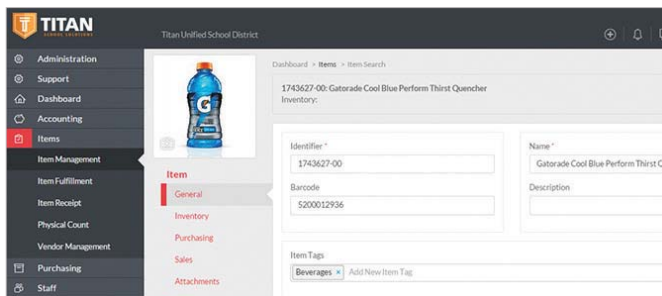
TITAN
SCHOOL SOLUTIONS

Titan Unified School District

Administration
Support
Dashboard
Accounting
Items
Item Management
Item Fulfillment
Item Receipt
Physical Count
Vendor Management
Purchasing
Staff

Item
General
Inventory
Purchasing
Sales
Attachments

Dashboard > Items > Item Search

1743627-00: Gatorade Cool Blue Perform Thirst Quencher
Inventory:

Identifier *
1743627-00
Barcode
5200012936

Name *
Gatorade Cool Blue Perform Thirst Q
Description

Item Tags
Beverages × Add New Item Tag